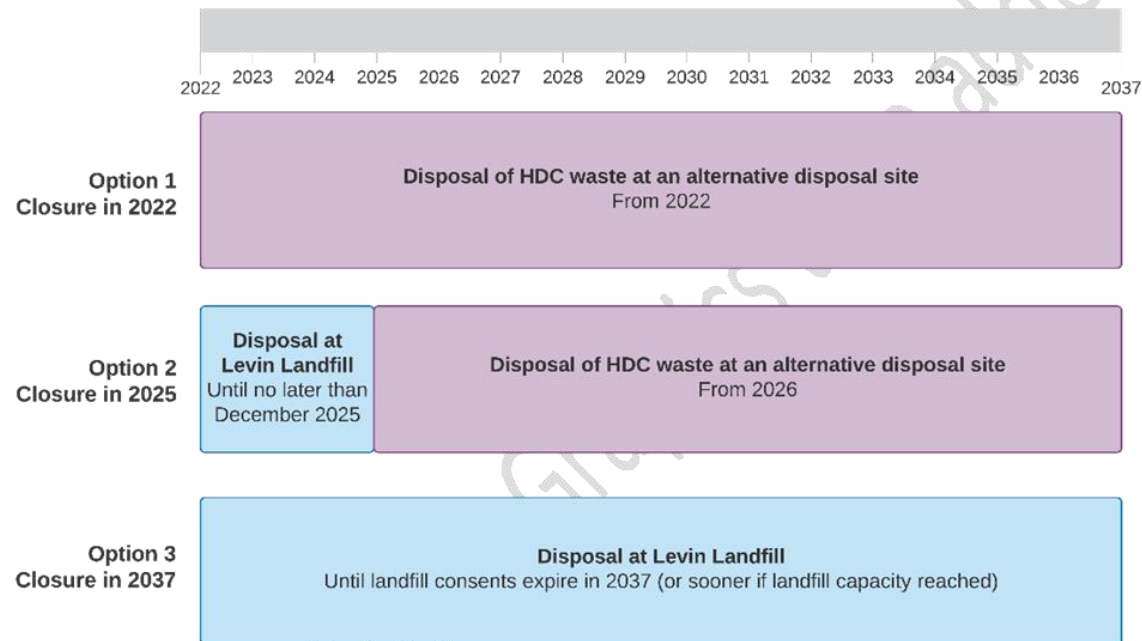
2022 2023 2024 2025 2026 2027 2028 2029 2030 2031 2032 2033 2034 2035 2036 2037

Option 1
Closure in 2022

Disposal of HDC waste at an alternative disposal site
From 2022

Option 2
Closure in 2025

Disposal at Levin Landfill
Until no later than December 2025

Disposal of HDC waste at an alternative disposal site
From 2026

Option 3
Closure in 2037

Disposal at Levin Landfill
Until landfill consents expire in 2037 (or sooner if landfill capacity reached)